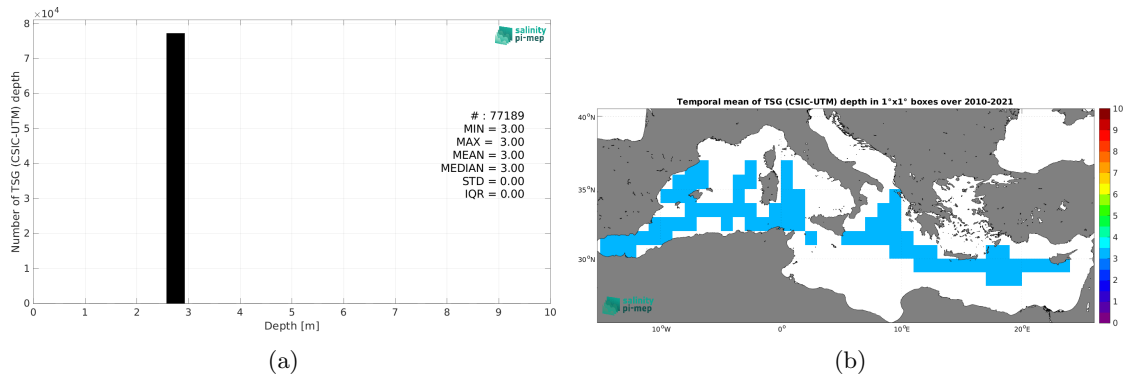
$\times 10^4$

8
7
6
5
4
3
2
1
0

Number of TSG (CSIC-UTM) depth

salinity pi-mep

# : 77189
MIN = 3.00
MAX = 3.00
MEAN = 3.00
MEDIAN = 3.00
STD = 0.00
IQR = 0.00

0 1 2 3 4 5 6 7 8 9 10

Depth [m]

(a)

Temporal mean of TSG (CSIC-UTM) depth in 1°x1° boxes over 2010-2021

40°N
35°N
30°N

10°W 0° 10°E 20°E

salinity pi-mep

10
9
8
7
6
5
4
3
2
1
0

(b)